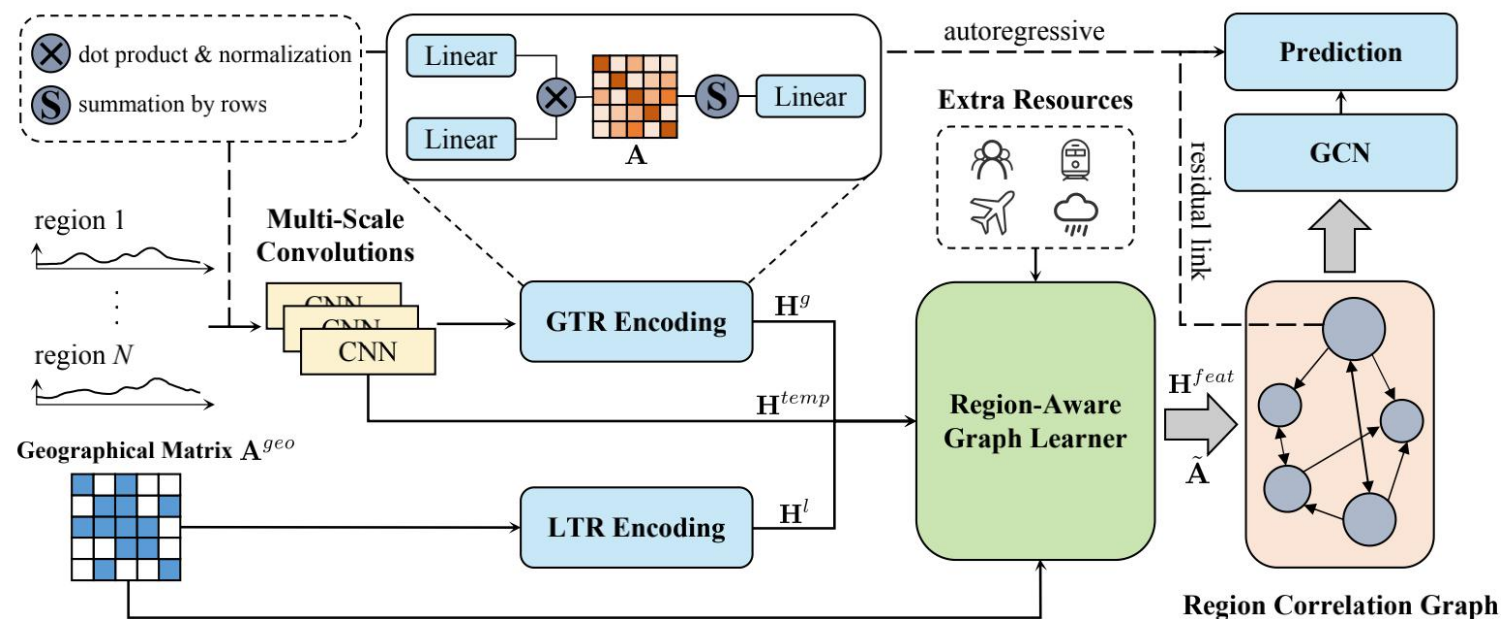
⊗ dot product & normalization

S summation by rows

Linear

Linear

$\mathbf{A}$

S

Linear

autoregressive

Prediction

GCN

residual link

Extra Resources

region 1

⋮

region $N$

Multi-Scale Convolutions

CNN

CNN

CNN

GTR Encoding

$\mathbf{H}^g$

$\mathbf{H}^{temp}$

Region-Aware Graph Learner

$\mathbf{H}^{feat}$

$\tilde{\mathbf{A}}$

Geographical Matrix $\mathbf{A}^{geo}$

LTR Encoding

$\mathbf{H}^l$

Region Correlation Graph